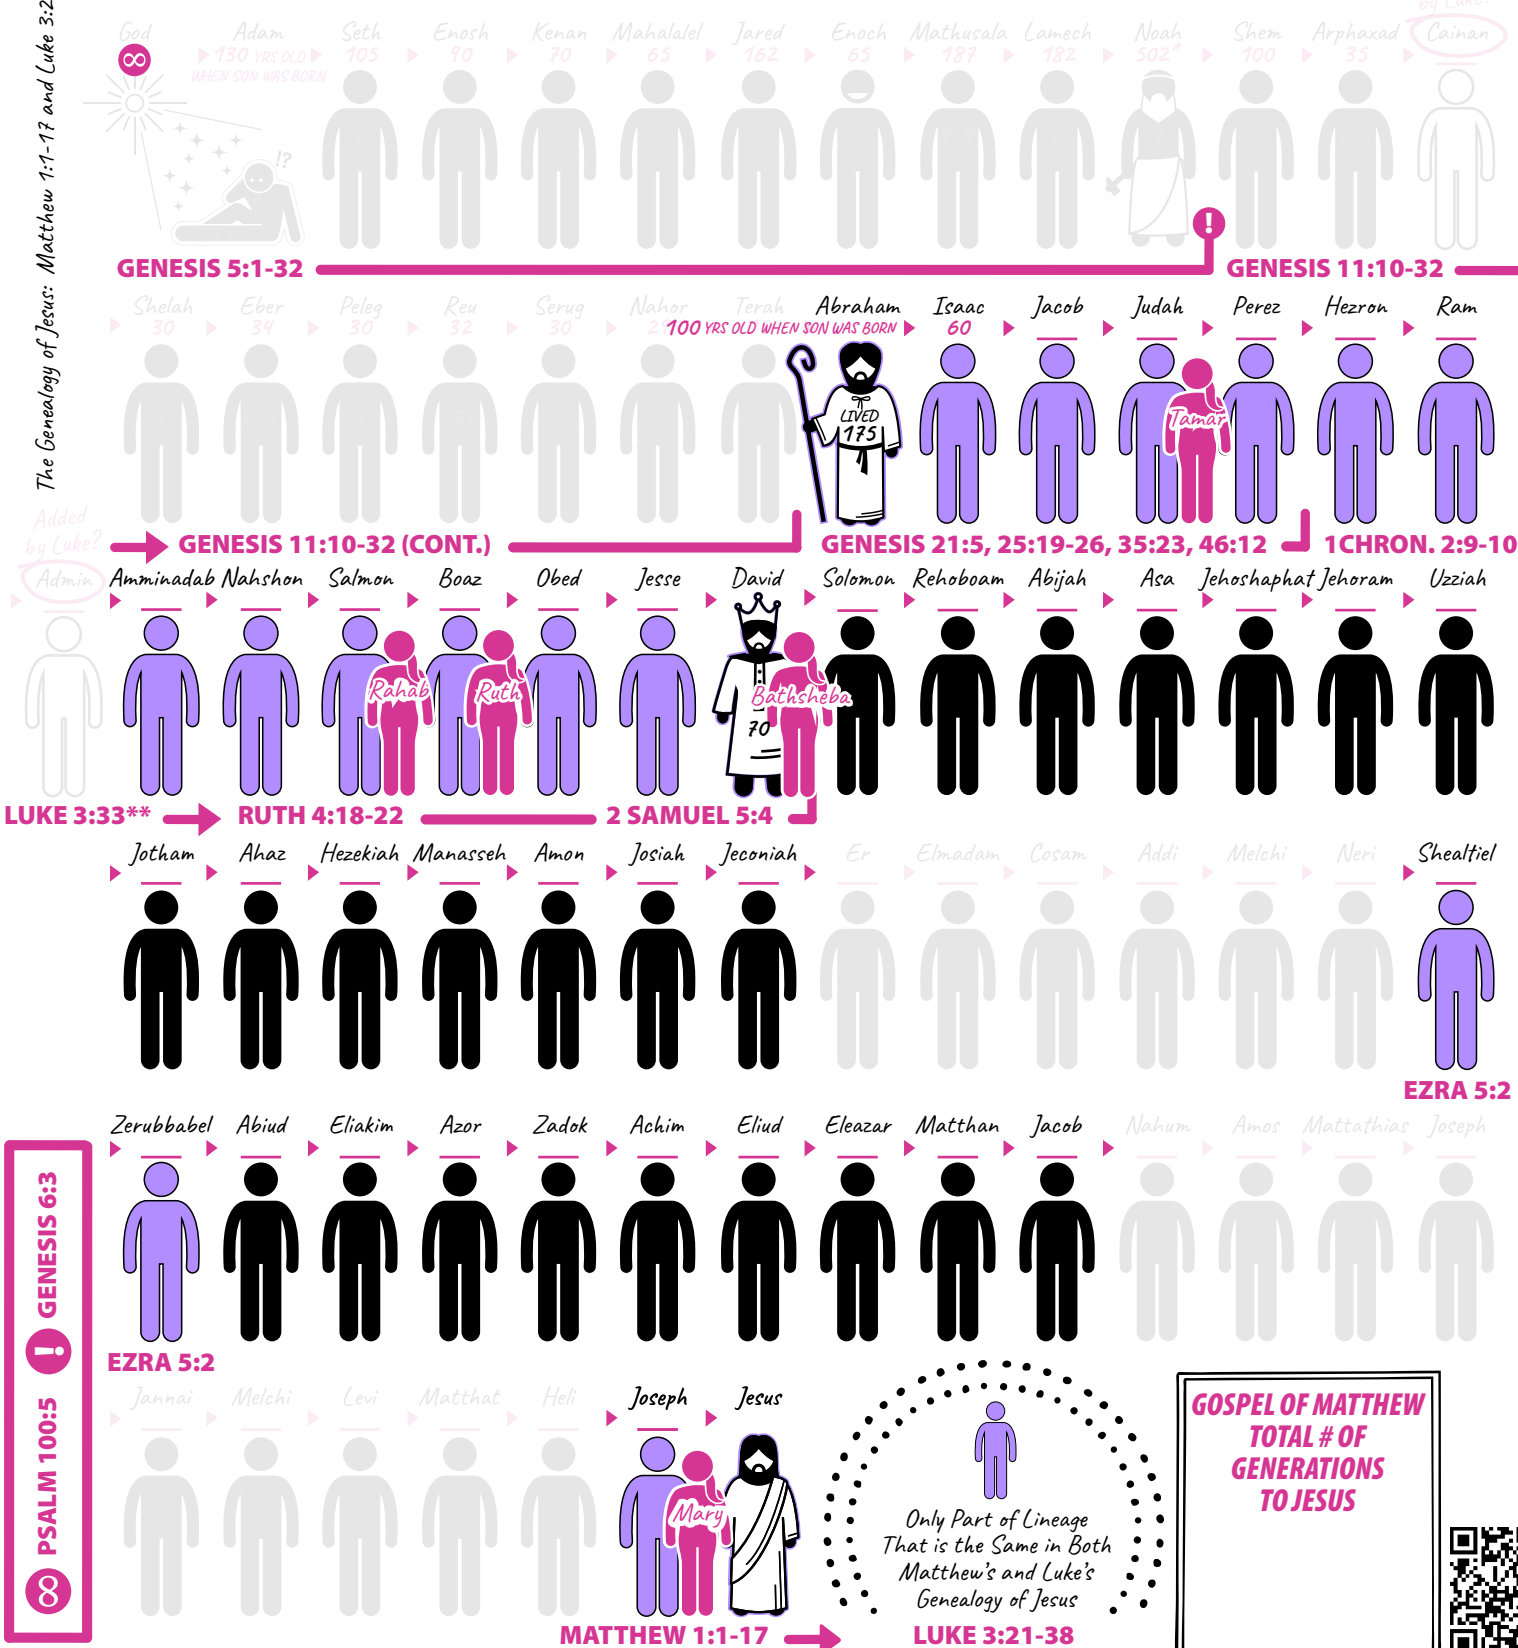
The Genealogy of Jesus: Matthew 1:1-17 and Luke 3:2

God
$\infty$
Adam
130 YRS OLD WHEN SON WAS BORN
Seth
105
Enosh
90
Kenan
70
Mahalalel
65
Jared
162
Enoch
65
Mathusala
187
Lamech
182
Noah
502*
Shem
100
Arphaxad
35
Added by Luke?
Cainan

!?

GENESIS 5:1-32
GENESIS 11:10-32

Shelah
30
Eber
34
Peleg
30
Reu
32
Serug
30
Nahor
Terah
Abraham
100 YRS OLD WHEN SON WAS BORN
LIVED 175
Isaac
60
Jacob
Judah
Tamar
Perez
Hezron
Ram

Added by Luke?
GENESIS 11:10-32 (CONT.)
GENESIS 21:5, 25:19-26, 35:23, 46:12
1CHRON. 2:9-10

Admin
Amminadab
Nahshon
Salmon
Rahab
Boaz
Ruth
Obed
Jesse
David
Bathsheba
70
Solomon
Rehoboam
Abijah
Asa
Jehoshaphat
Jehoram
Uzziah

LUKE 3:33**
RUTH 4:18-22
2 SAMUEL 5:4

Jotham
Ahaz
Hezekiah
Manasseh
Amon
Josiah
Jeconiah
Er
Elmadam
Cosam
Addi
Melchi
Neri
Shealtiel

EZRA 5:2

Zerubbabel
Abiud
Eliakim
Azor
Zadok
Achim
Eliud
Eleazar
Matthan
Jacob
Nahum
Amos
Mattathias
Joseph

GENESIS 6:3
PSALM 100:5
8

EZRA 5:2

Jannai
Melchi
Levi
Matthat
Heli
Joseph
Mary
Jesus

Only Part of Lineage That is the Same in Both Matthew's and Luke's Genealogy of Jesus

GOSPEL OF MATTHEW TOTAL # OF GENERATIONS TO JESUS

MATTHEW 1:1-17
LUKE 3:21-38